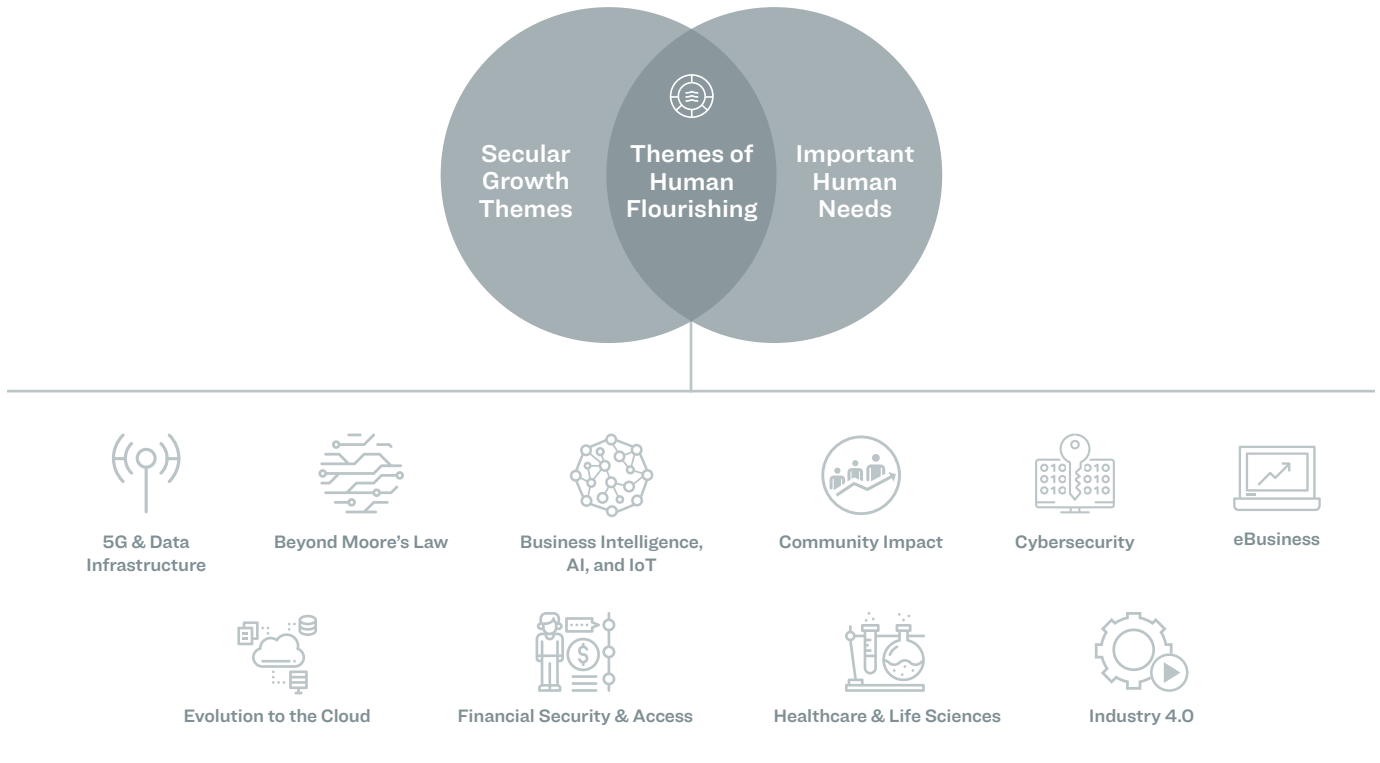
Secular Growth Themes

Themes of Human Flourishing

Important Human Needs

5G & Data Infrastructure

Beyond Moore's Law

Business Intelligence, AI, and IoT

Community Impact

Cybersecurity

eBusiness

Evolution to the Cloud

Financial Security & Access

Healthcare & Life Sciences

Industry 4.0